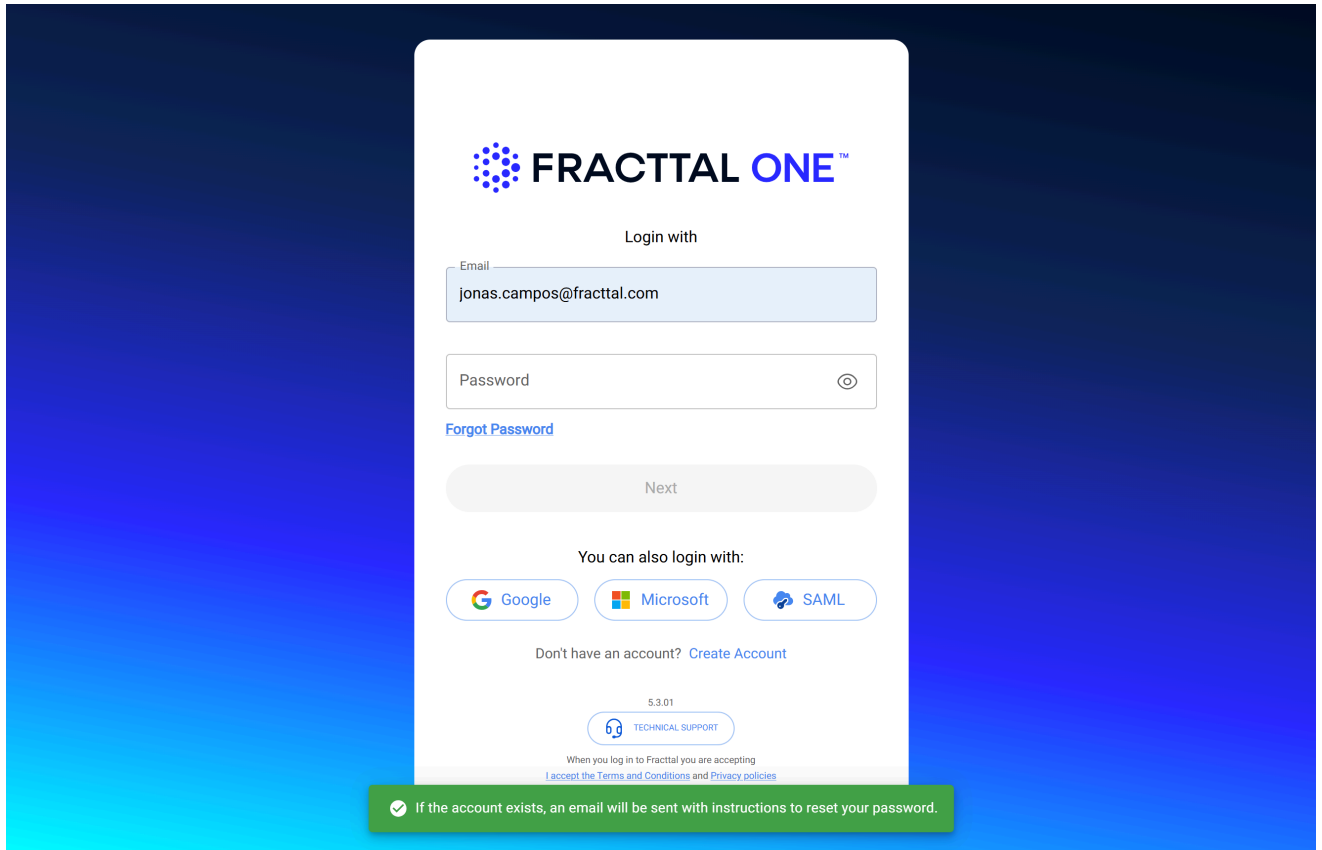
FRACTTAL ONE™

Login with

Email
jonas.campos@fracttal.com

Password

Forgot Password

Next

You can also login with:

Google Microsoft SAML

Don't have an account? Create Account

5.3.01

TECHNICAL SUPPORT

When you log in to Fracttal you are accepting
I accept the Terms and Conditions and Privacy policies

If the account exists, an email will be sent with instructions to reset your password.